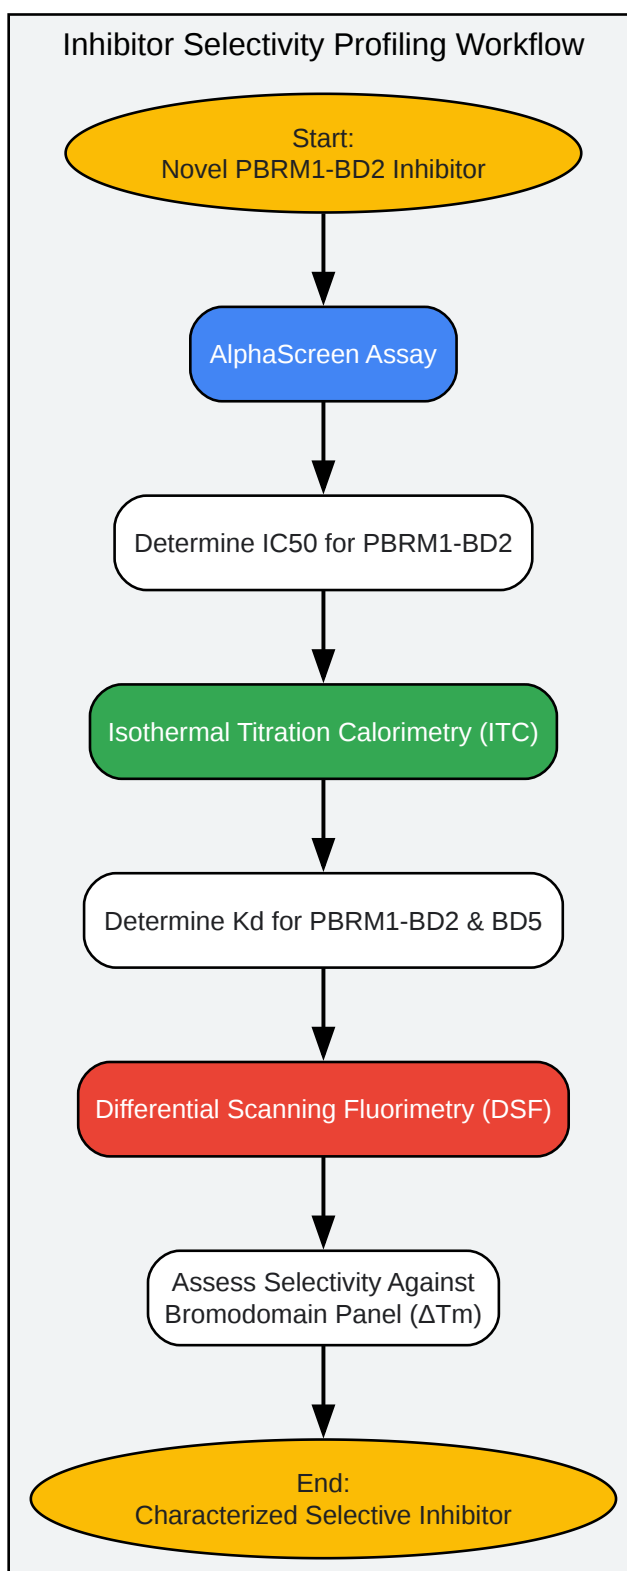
Inhibitor Selectivity Profiling Workflow

Start:
Novel PBRM1-BD2 Inhibitor

AlphaScreen Assay

Determine IC50 for PBRM1-BD2

Isothermal Titration Calorimetry (ITC)

Determine Kd for PBRM1-BD2 & BD5

Differential Scanning Fluorimetry (DSF)

Assess Selectivity Against
Bromodomain Panel (ΔTm)

End:
Characterized Selective Inhibitor